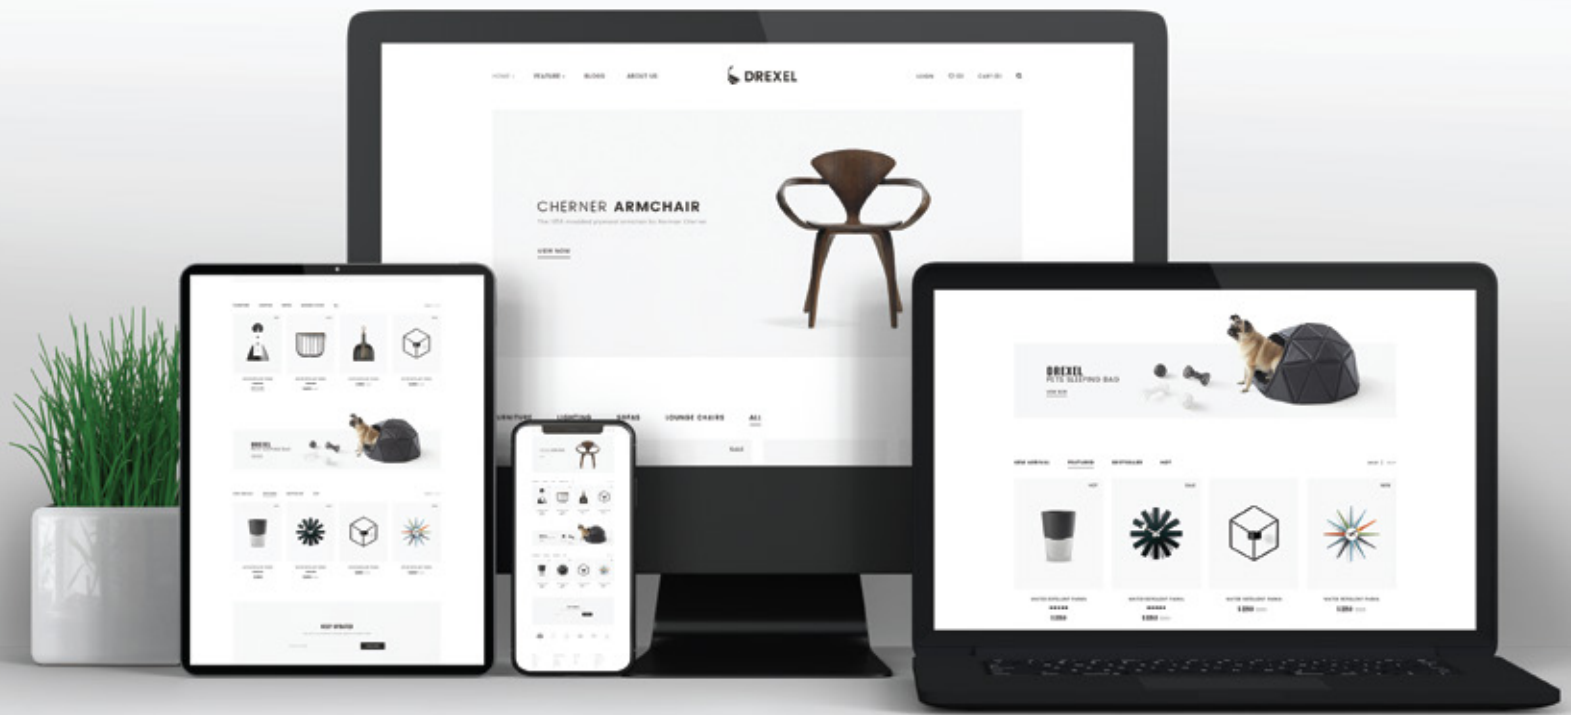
HOME FEATURE BLOGS ABOUT US

DREXEL

LOGIN CART (0)

CHERNER ARMCHAIR

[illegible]

VIEW NOW

URNITURE LIGHTING SOFAS LOUNGE CHAIRS ALL

DREXEL
PETS SLEEPING BAG

VIEW NOW

NEW ARRIVAL FEATURED BESTSELLER HOT

WATER REPELLENT PARKA WATER REPELLENT PARKA WATER REPELLENT PARKA WATER REPELLENT PARKA

KEEP UPDATED